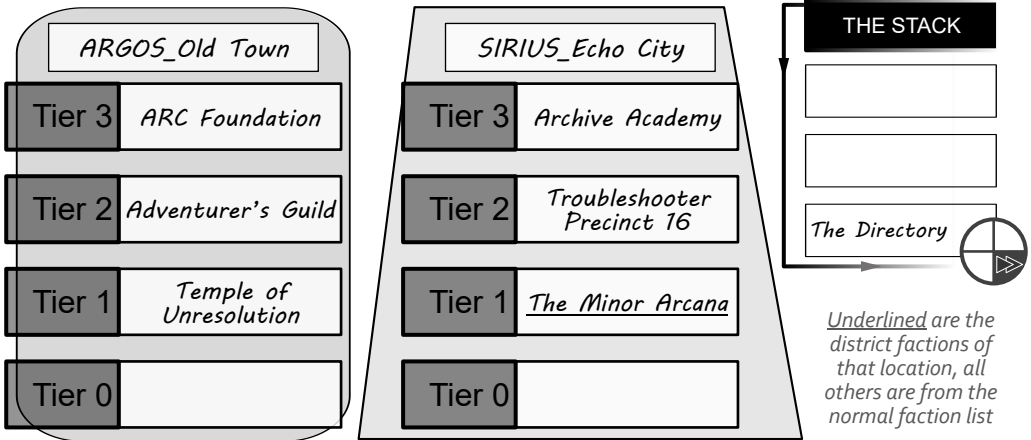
ARGOS_Old Town

Tier 3 ARC Foundation

Tier 2 Adventurer's Guild

Tier 1 Temple of Unresolution

Tier 0

SIRIUS_Echo City

Tier 3 Archive Academy

Tier 2 Troubleshooter Precinct 16

Tier 1 The Minor Arcana

Tier 0

THE STACK

The Directory

Underlined are the district factions of that location, all others are from the normal faction list